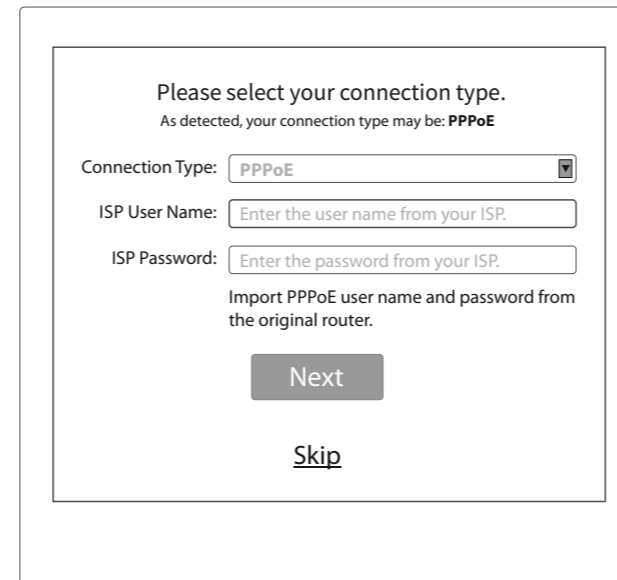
Please select your connection type.
As detected, your connection type may be: **PPPoE**

Connection Type: PPPoE

ISP User Name: Enter the user name from your ISP.

ISP Password: Enter the password from your ISP.

Import PPPoE user name and password from the original router.

Next

Skip